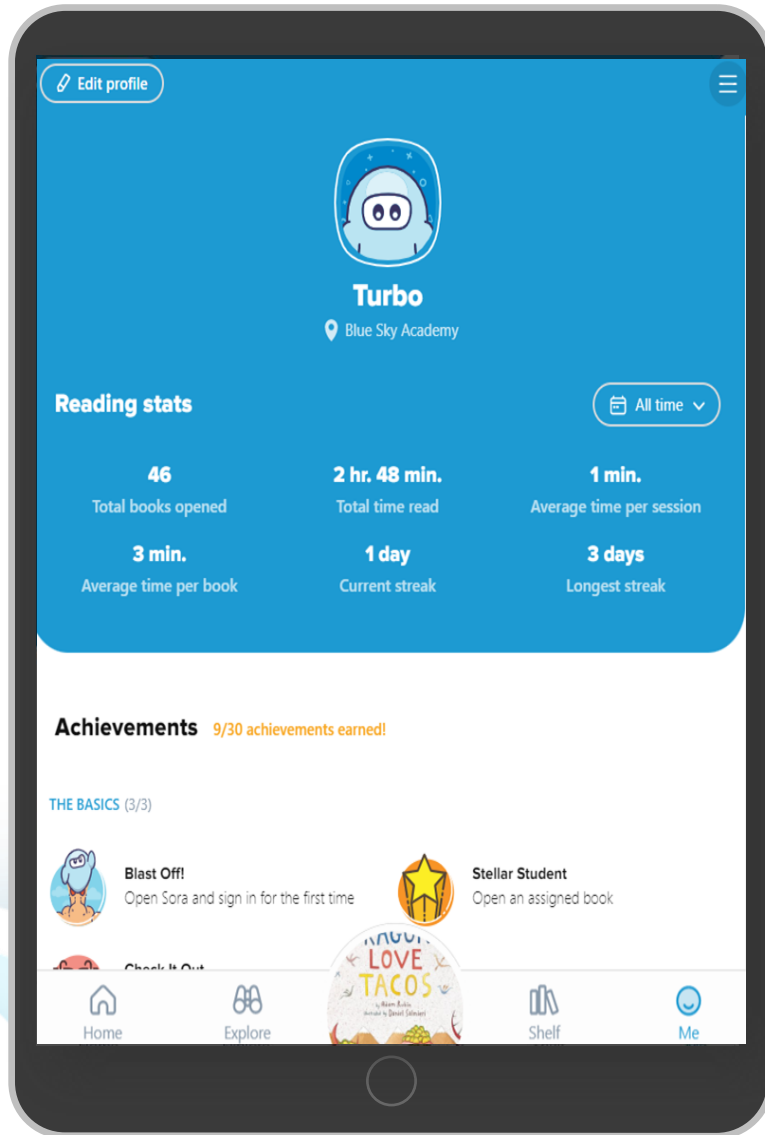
Edit profile

Turbo

Blue Sky Academy

Reading stats

All time

46
Total books opened

2 hr. 48 min.
Total time read

1 min.
Average time per session

3 min.
Average time per book

1 day
Current streak

3 days
Longest streak

Achievements 9/30 achievements earned!

THE BASICS (3/3)

Blast Off!
Open Sora and sign in for the first time

Stellar Student
Open an assigned book

Check It Out

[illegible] LOVE TACOS
by Adam Rubin
illustrated by Daniel Salmieri

Home
Explore
Shelf
Me